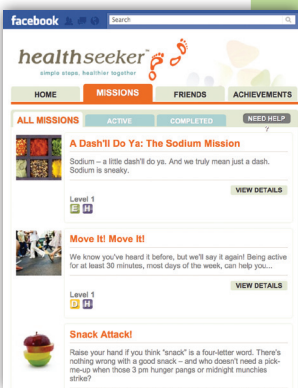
facebook

Search

healthseeker™

simple steps, healthier together

HOME

MISSIONS

FRIENDS

ACHIEVEMENTS

ALL MISSIONS

ACTIVE

COMPLETED

NEED HELP

A Dash'll Do Ya: The Sodium Mission

Sodium – a little dash'll do ya. And we truly mean just a dash. Sodium is sneaky.

Level 1

E H

VIEW DETAILS

Move It! Move It!

We know you've heard it before, but we'll say it again! Being active for at least 30 minutes, most days of the week, can help you...

Level 1

D H

VIEW DETAILS

Snack Attack!

Raise your hand if you think "snack" is a four-letter word. There's nothing wrong with a good snack – and who doesn't need a pick-me-up when those 3 pm hunger pangs or midnight munchies strike?